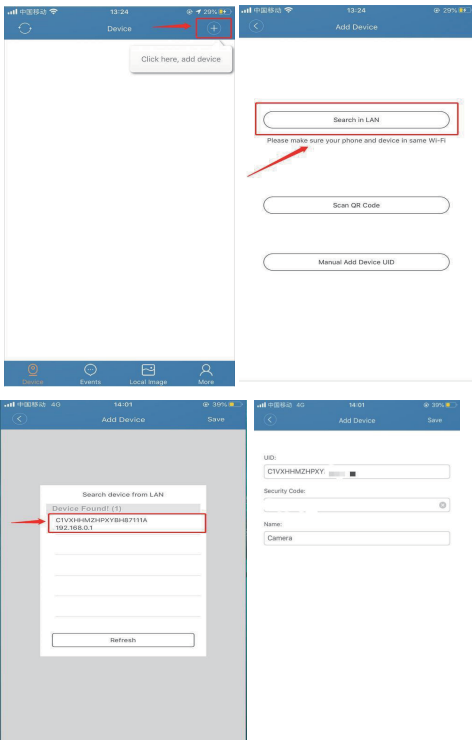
中国移动 13:24 29%
Device
Click here, add device
Device Events Local Image More

中国移动 13:24 29%
Add Device
Search in LAN
Please make sure your phone and device in same Wi-Fi
Scan QR Code
Manual Add Device UID

中国移动 4G 14:01 39%
Add Device Save
Search device from LAN
Device Found! (1)
C1VXHHMZHPXYBH67111A
192.168.0.1
Refresh

中国移动 4G 14:01 39%
Add Device Save
UID:
C1VXHHMZHPXY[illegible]
Security Code:
Name:
Camera